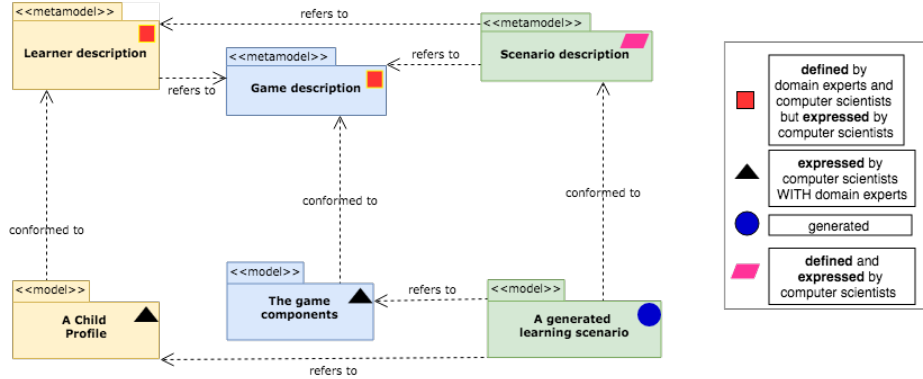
<<metamodel>>
Learner description

refers to

<<metamodel>>
Scenario description

<<metamodel>>
Game description

refers to

refers to

conformed to

conformed to

conformed to

<<model>>
A Child Profile

<<model>>
The game components

refers to

<<model>>
A generated learning scenario

refers to

**defined** by domain experts and computer scientists but **expressed** by computer scientists

**expressed** by computer scientists WITH domain experts

generated

**defined** and **expressed** by computer scientists